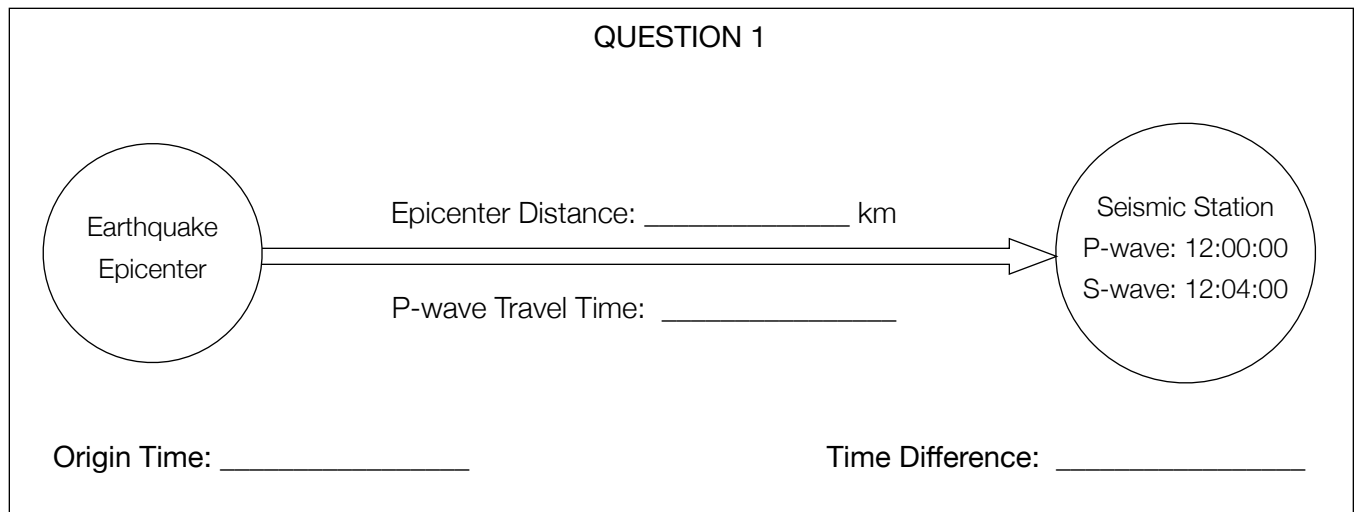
QUESTION 1

Earthquake Epicenter

Epicenter Distance: _____________ km

P-wave Travel Time: ______________

Seismic Station
P-wave: 12:00:00
S-wave: 12:04:00

Origin Time: _______________

Time Difference: _______________